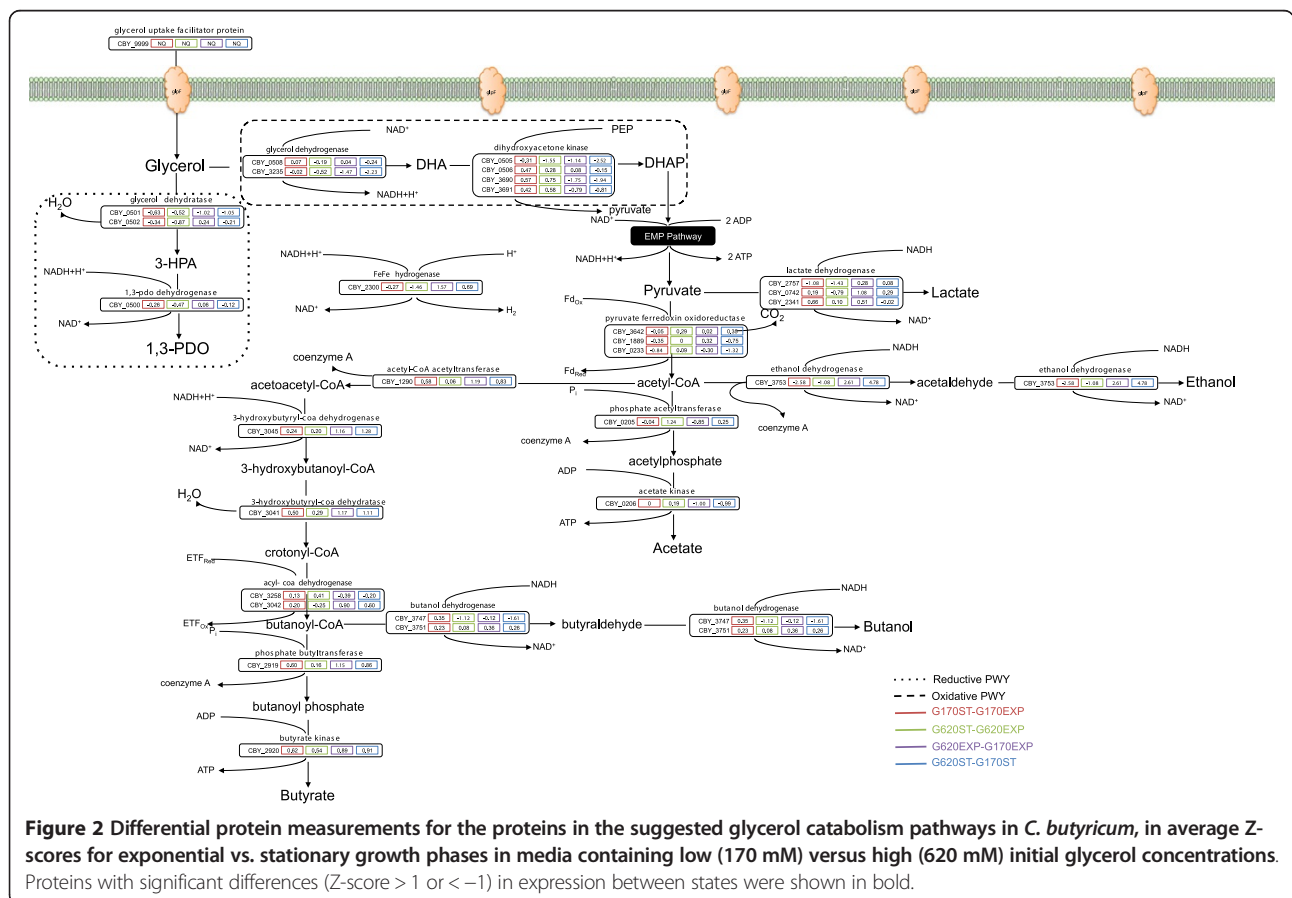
glycerol uptake facilitator protein

| CBY_9999 | NQ | NQ | NQ | NQ |
|---|---|---|---|---|

glpF glpF glpF glpF glpF

Glycerol

NAD⁺

glycerol dehydrogenase

| CBY_0508 | 0,07 | -0,19 | 0,24 | -0,24 |
|---|---|---|---|---|
| CBY_3235 | -0,02 | -0,82 | -1,47 | -2,23 |

NADH+H⁺

DHA

PEP

dihydroxyacetone kinase

| CBY_0505 | -0,31 | 1,33 | -1,14 | -2,52 |
|---|---|---|---|---|
| CBY_0506 | 0,47 | 0,28 | 0,08 | -0,15 |
| CBY_3690 | 0,37 | 0,75 | -1,75 | -1,94 |
| CBY_3691 | 0,42 | 0,58 | -0,79 | -0,81 |

DHAP

pyruvate

NAD⁺

2 ADP

EMP Pathway

NADH+H⁺

2 ATP

$H_2O$

glycerol dehydratase

| CBY_0501 | -0,63 | -0,52 | -1,02 | -1,05 |
|---|---|---|---|---|
| CBY_0502 | -0,34 | -0,87 | 0,24 | -0,21 |

3-HPA

NADH+H⁺

1,3-pdo dehydrogenase

| CBY_0500 | -0,26 | -0,47 | 0,06 | -0,12 |
|---|---|---|---|---|

NAD⁺

1,3-PDO

NADH+H⁺

H⁺

FeFe hydrogenase

| CBY_2300 | -0,27 | 1,46 | 1,57 | 0,69 |
|---|---|---|---|---|

NAD⁺

$H_2$

NADH

lactate dehydrogenase

| CBY_2757 | -1,08 | -1,43 | 0,28 | 0,28 |
|---|---|---|---|---|
| CBY_0742 | 0,19 | -0,79 | 1,06 | 0,29 |
| CBY_2341 | 0,86 | 0,10 | 0,21 | -0,02 |

Pyruvate

Lactate

NAD⁺

$Fd_{Ox}$

pyruvate ferredoxin oxidoreductase

$CO_2$

| CBY_3642 | -0,05 | 0,29 | 0,02 | 0,18 |
|---|---|---|---|---|
| CBY_1889 | -0,35 | 0 | 0,32 | -0,75 |
| CBY_0233 | -0,84 | 0,09 | -0,30 | -1,32 |

$Fd_{Red}$

coenzyme A

acetyl-CoA acetyltransferase

| CBY_1290 | 0,58 | 0,06 | 1,19 | 0,83 |
|---|---|---|---|---|

acetoacetyl-CoA

acetyl-CoA

NADH

ethanol dehydrogenase

| CBY_3753 | -2,58 | -1,08 | 2,61 | 4,78 |
|---|---|---|---|---|

acetaldehyde

NADH

ethanol dehydrogenase

| CBY_3753 | -2,58 | -1,08 | 2,61 | 4,78 |
|---|---|---|---|---|

Ethanol

NAD⁺

NAD⁺

coenzyme A

$P_i$

phosphate acetyltransferase

| CBY_0205 | -0,04 | 1,24 | -0,85 | 0,25 |
|---|---|---|---|---|

coenzyme A

NADH+H⁺

3-hydroxybutyryl-coa dehydrogenase

| CBY_3045 | 0,24 | 0,30 | 1,16 | 1,38 |
|---|---|---|---|---|

NAD⁺

3-hydroxybutanoyl-CoA

acetylphosphate

ADP

acetate kinase

| CBY_0206 | 0 | 0,18 | -1,55 | -0,99 |
|---|---|---|---|---|

ATP

Acetate

$H_2O$

3-hydroxybutyryl-coa dehydratase

| CBY_3041 | 0,50 | 0,29 | 1,17 | 1,11 |
|---|---|---|---|---|

crotonyl-CoA

$ETF_{Red}$

acyl- coa dehydrogenase

| CBY_3258 | 0,13 | 0,41 | -0,38 | -0,20 |
|---|---|---|---|---|
| CBY_3042 | 0,20 | -0,35 | 0,90 | 0,60 |

$ETF_{Ox}$

$P_i$

butanoyl-CoA

NADH

butanol dehydrogenase

| CBY_3747 | 0,35 | -1,12 | -0,12 | -1,61 |
|---|---|---|---|---|
| CBY_3751 | 0,23 | 0,08 | 0,38 | 0,28 |

NAD⁺

butyraldehyde

NADH

butanol dehydrogenase

| CBY_3747 | 0,35 | -1,12 | -0,12 | -1,61 |
|---|---|---|---|---|
| CBY_3751 | 0,23 | 0,08 | 0,38 | 0,28 |

Butanol

NAD⁺

phosphate butyltransferase

| CBY_2919 | 0,60 | 0,16 | 1,15 | 0,86 |
|---|---|---|---|---|

coenzyme A

butanoyl phosphate

ADP

butyrate kinase

| CBY_2920 | 0,62 | 0,54 | 0,89 | 0,91 |
|---|---|---|---|---|

ATP

Butyrate

Reductive PWY
Oxidative PWY
G170ST-G170EXP
G620ST-G620EXP
G620EXP-G170EXP
G620ST-G170ST

**Figure 2 Differential protein measurements for the proteins in the suggested glycerol catabolism pathways in *C. butyricum*, in average Z-scores for exponential vs. stationary growth phases in media containing low (170 mM) versus high (620 mM) initial glycerol concentrations**. Proteins with significant differences (Z-score > 1 or < −1) in expression between states were shown in bold.